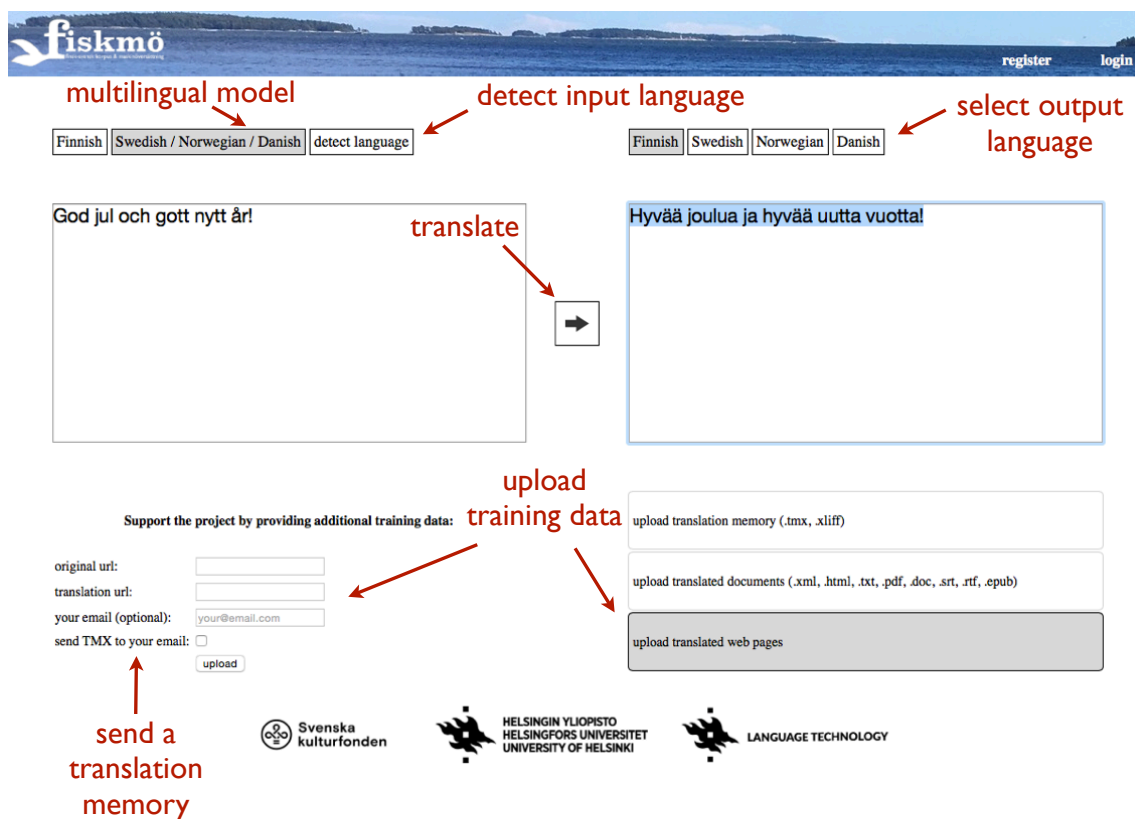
fiskmö

register login

multilingual model

detect input language

select output language

Finnish | Swedish / Norwegian / Danish | detect language

Finnish | Swedish | Norwegian | Danish

God jul och gott nytt år!

translate

Hyvää joulua ja hyvää uutta vuotta!

upload training data

Support the project by providing additional training data:

original url:
translation url:
your email (optional): your@email.com
send TMX to your email:
upload

upload translation memory (.tmx, .xliff)

upload translated documents (.xml, .html, .txt, .pdf, .doc, .srt, .rtf, .epub)

upload translated web pages

send a translation memory

Svenska kulturfonden

HELSINGIN YLIOPISTO
HELSINGFORS UNIVERSITET
UNIVERSITY OF HELSINKI

LANGUAGE TECHNOLOGY